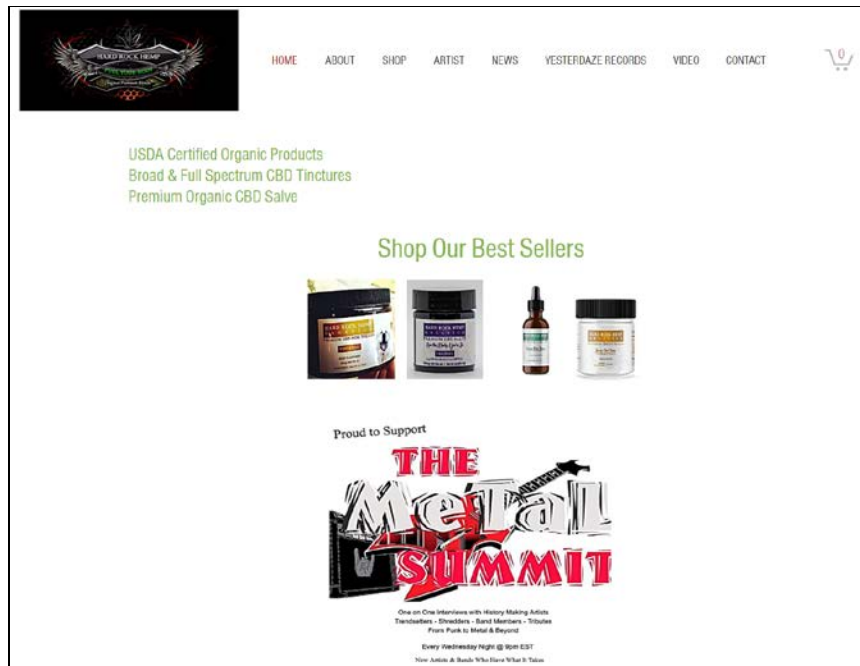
HARD ROCK HEMP

HOME ABOUT SHOP ARTIST NEWS VESTERDAZE RECORDS VIDEO CONTACT

0

USDA Certified Organic Products
Broad & Full Spectrum CBD Tinctures
Premium Organic CBD Salve

Shop Our Best Sellers

Proud to Support

THE Metal SUMMIT

One on One Interviews with History Making Artists
Trendsetters - Shredders - Band Members - Tributes
From Punk to Metal & Beyond

Every Wednesday Night @ 9pm EST

New Artists & Bands Who Have What It Takes